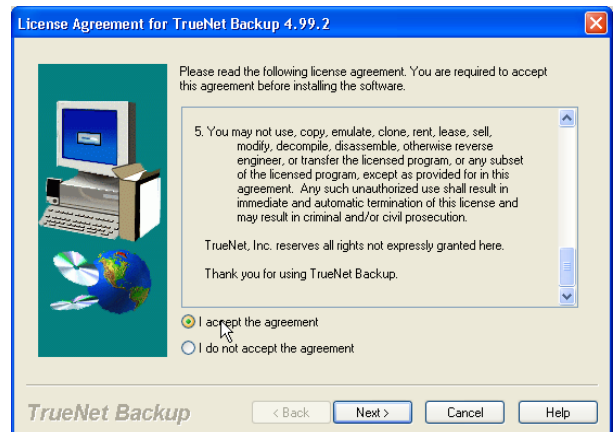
License Agreement for TrueNet Backup 4.99.2

Please read the following license agreement. You are required to accept this agreement before installing the software.

5. You may not use, copy, emulate, clone, rent, lease, sell, modify, decompile, disassemble, otherwise reverse engineer, or transfer the licensed program, or any subset of the licensed program, except as provided for in this agreement. Any such unauthorized use shall result in immediate and automatic termination of this license and may result in criminal and/or civil prosecution.

TrueNet, Inc. reserves all rights not expressly granted here.

Thank you for using TrueNet Backup.

I accept the agreement

I do not accept the agreement

TrueNet Backup

< Back

Next >

Cancel

Help